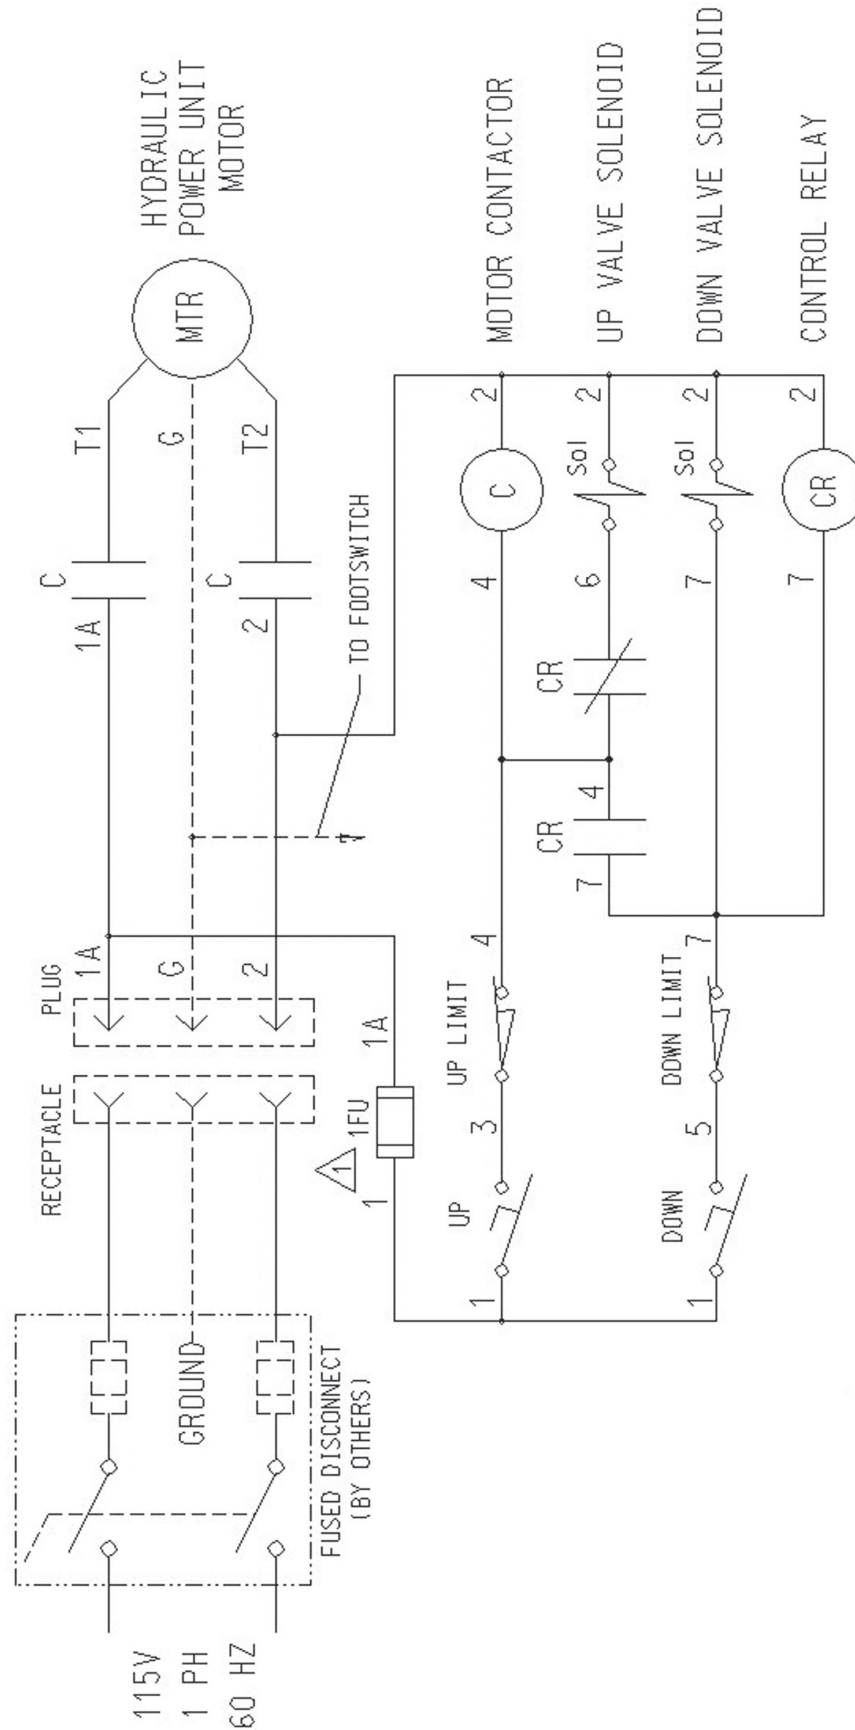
HYDRAULIC POWER UNIT MOTOR

MTR

T1

G

T2

C

1A

C

2

TO FOOTSWITCH

MOTOR CONTACTOR

UP VALVE SOLENOID

DOWN VALVE SOLENOID

CONTROL RELAY

2

2

2

2

C

Sol

Sol

CR

4

6

7

7

CR

CR

4

7

PLUG

1A

G

2

RECEPTACLE

1A

1FU

1

1

UP LIMIT

4

3

UP

1

DOWN LIMIT

7

5

DOWN

1

GROUND

FUSED DISCONNECT (BY OTHERS)

115V
1 PH
60 HZ